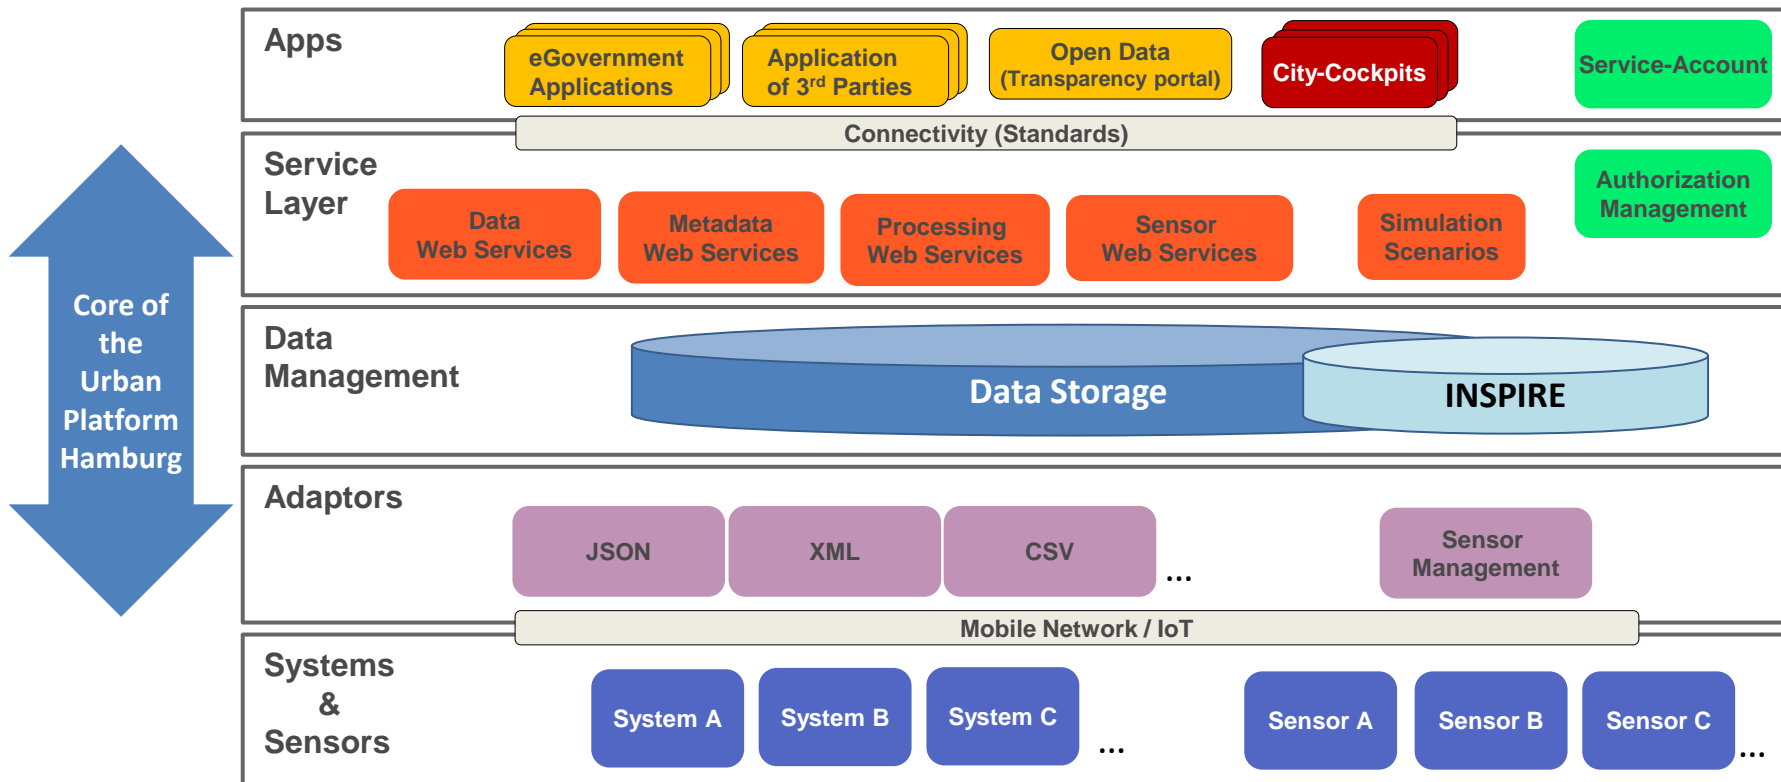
Core of the Urban Platform Hamburg

Apps

eGovernment Applications

Application of 3rd Parties

Open Data (Transparency portal)

City-Cockpits

Service-Account

Connectivity (Standards)

Service Layer

Data Web Services

Metadata Web Services

Processing Web Services

Sensor Web Services

Simulation Scenarios

Authorization Management

Data Management

Data Storage

INSPIRE

Adaptors

JSON

XML

CSV

...

Sensor Management

Mobile Network / IoT

Systems & Sensors

System A

System B

System C

...

Sensor A

Sensor B

Sensor C

...